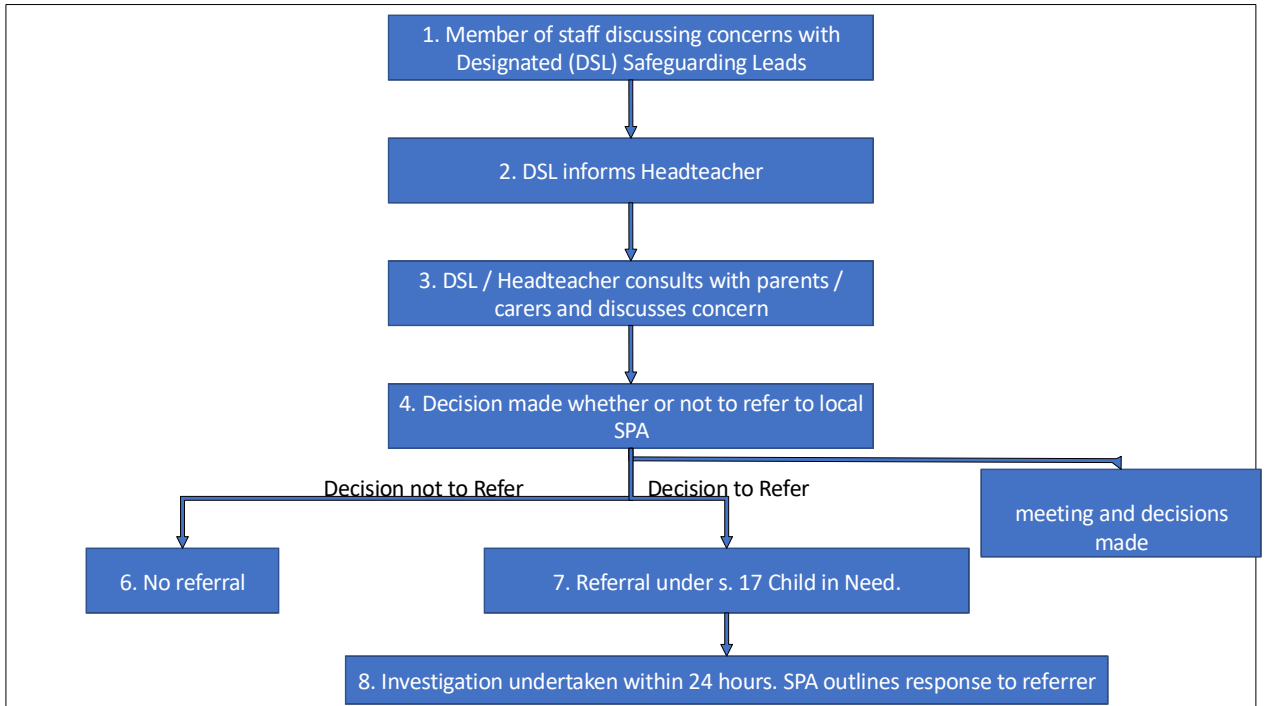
1. Member of staff discussing concerns with Designated (DSL) Safeguarding Leads

2. DSL informs Headteacher

3. DSL / Headteacher consults with parents / carers and discusses concern

4. Decision made whether or not to refer to local SPA

Decision not to Refer

Decision to Refer

meeting and decisions made

6. No referral

7. Referral under s. 17 Child in Need.

8. Investigation undertaken within 24 hours. SPA outlines response to referrer